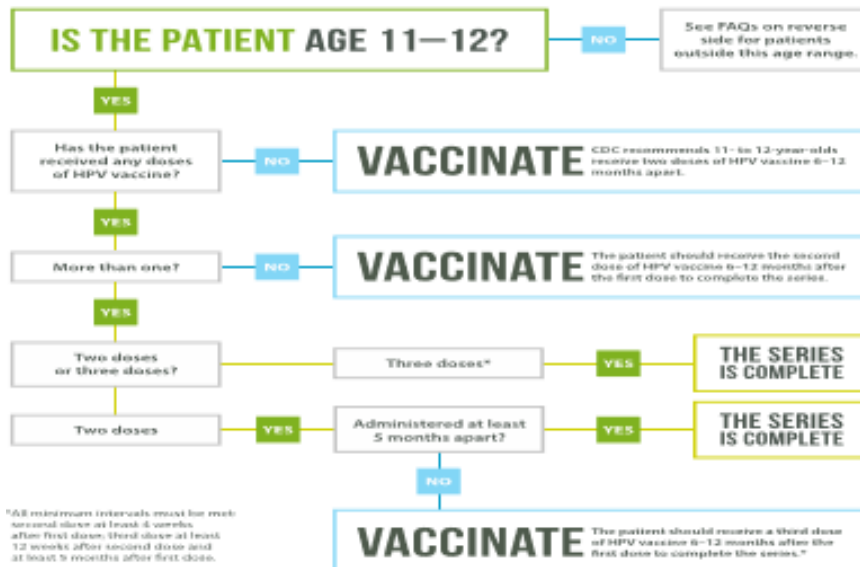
IS THE PATIENT AGE 11—12?

NO

See FAQs on reverse side for patients outside this age range.

YES

Has the patient received any doses of HPV vaccine?

NO

VACCINATE

CDC recommends 11- to 12-year-olds receive two doses of HPV vaccine 6–12 months apart.

YES

More than one?

NO

VACCINATE

The patient should receive the second dose of HPV vaccine 6–12 months after the first dose to complete the series.

YES

Two doses or three doses?

Three doses*

YES

THE SERIES IS COMPLETE

Two doses

YES

Administered at least 5 months apart?

YES

THE SERIES IS COMPLETE

NO

*All minimum intervals must be met: second dose at least 4 weeks after first dose; third dose at least 12 weeks after second dose and at least 5 months after first dose.

VACCINATE

The patient should receive a third dose of HPV vaccine 6–12 months after the first dose to complete the series.*